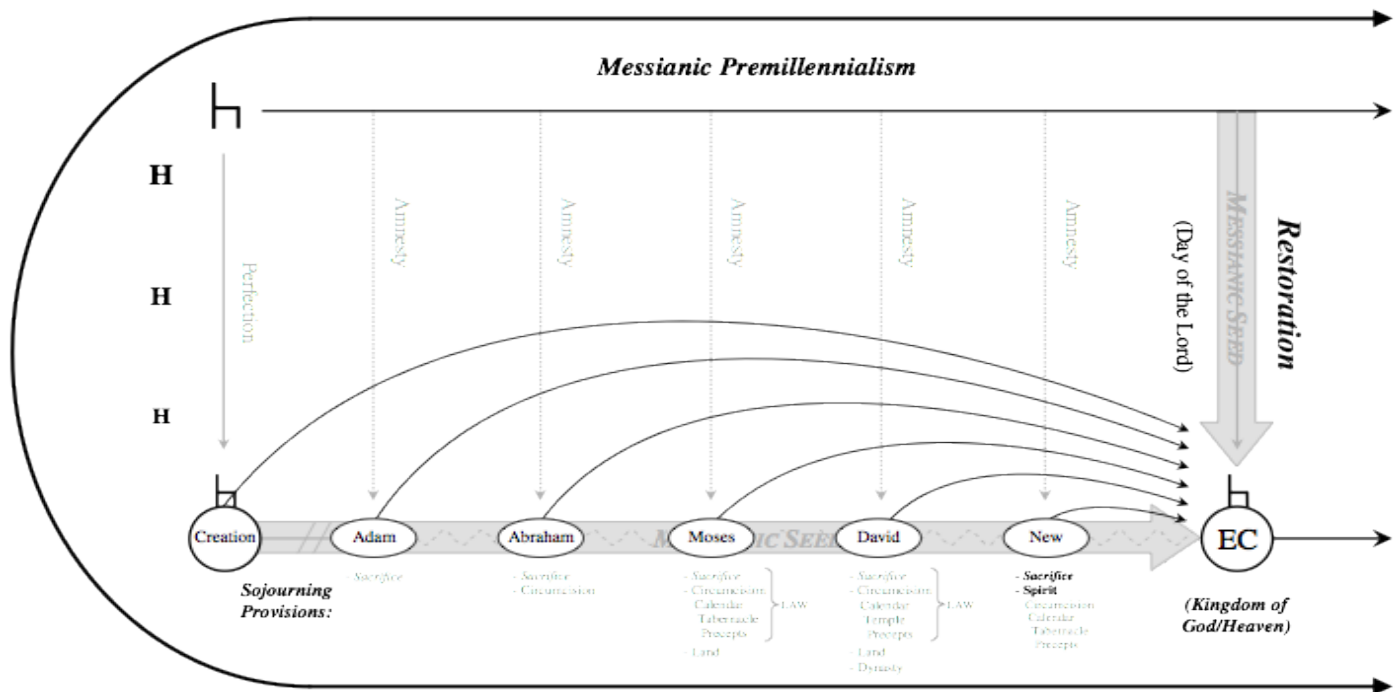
Messianic Premillennialism

H

H

H

Perfection

Amnesty

Amnesty

Amnesty

Amnesty

Amnesty

(Day of the Lord)

MESSIANIC SEED

Restoration

Creation

Adam

Abraham

MESSIANIC SEED

Moses

David

New

EC

Sojourning Provisions:

- Sacrifice

- Sacrifice
- Circumcision

- Sacrifice
- Circumcision
Calendar
Tabernacle
Precepts
LAW
- Land

- Sacrifice
- Circumcision
Calendar
Temple
Precepts
LAW
- Land
- Dynasty

- Sacrifice
- Spirit
Circumcision
Calendar
Tabernacle
Precepts

(Kingdom of God/Heaven)